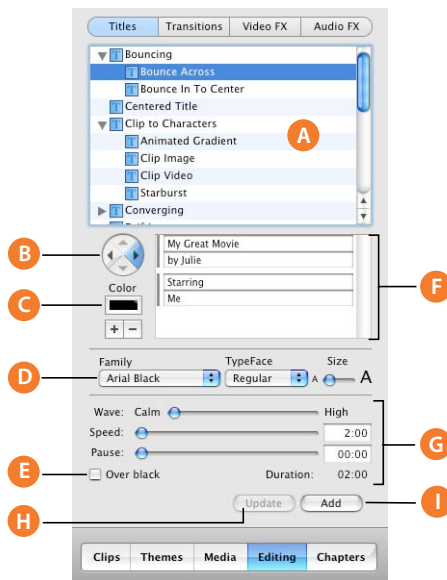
Titles | Transitions | Video FX | Audio FX

Bouncing
Bounce Across
Bounce In To Center
Centered Title
Clip to Characters
Animated Gradient
Clip Image
Clip Video
Starburst
Converging

A

B

Color

C

+ −

My Great Movie
by Julie

Starring
Me

F

Family
Arial Black

TypeFace
Regular

Size
A A

D

Wave: Calm High
Speed: 2:00
Pause: 00:00

G

E

Over black

Duration: 02:00

Update

Add

H

I

Clips | Themes | Media | Editing | Chapters